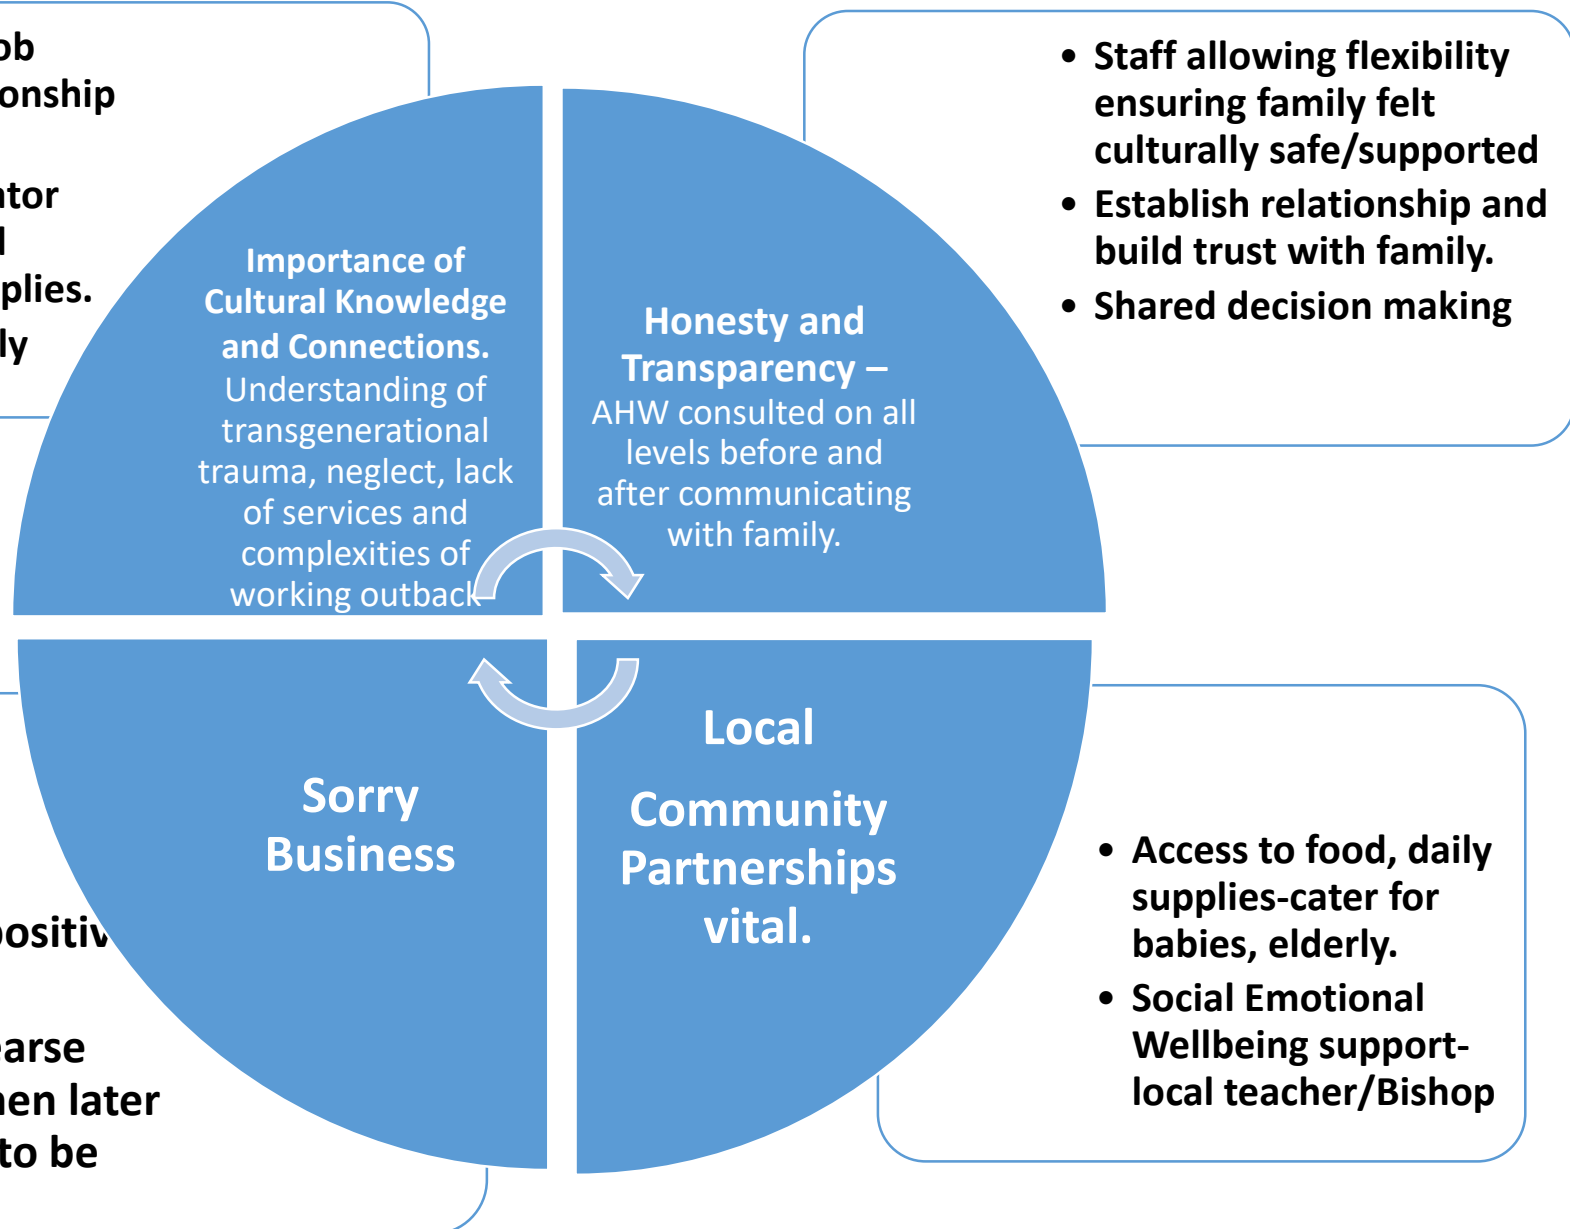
ob
onship

ntor
l
plies.
ly

• Staff allowing flexibility ensuring family felt culturally safe/supported
• Establish relationship and build trust with family.
• Shared decision making

Importance of Cultural Knowledge and Connections. Understanding of transgenerational trauma, neglect, lack of services and complexities of working outback

Honesty and Transparency – AHW consulted on all levels before and after communicating with family.

Sorry Business

Local

Community Partnerships vital.

positiv

arse
hen later
to be

• Access to food, daily supplies-cater for babies, elderly.
• Social Emotional Wellbeing support- local teacher/Bishop